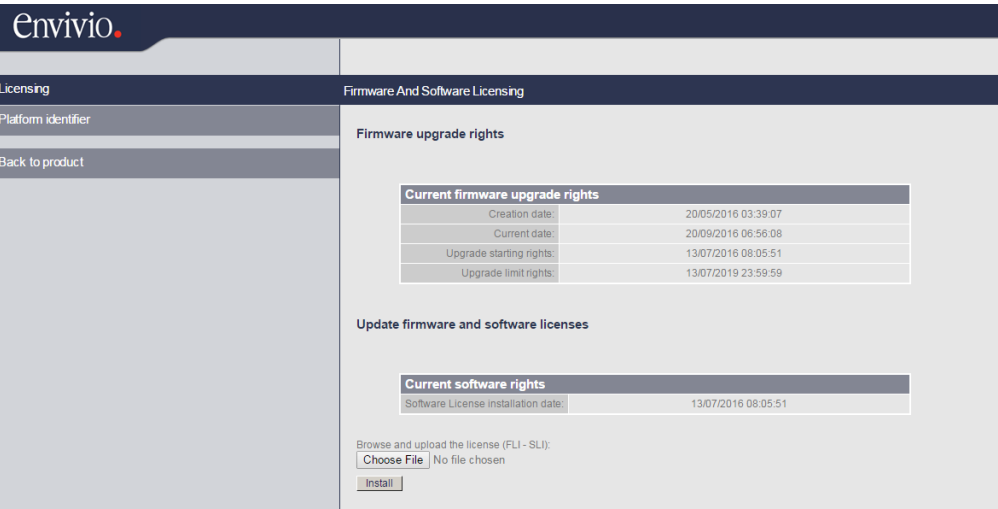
envivio.

Licensing

Platform identifier

Back to product

Firmware And Software Licensing

Firmware upgrade rights

| Current firmware upgrade rights | |
|---|---|
| Creation date: | 20/05/2016 03:39:07 |
| Current date: | 20/09/2016 06:56:08 |
| Upgrade starting rights: | 13/07/2016 08:05:51 |
| Upgrade limit rights: | 13/07/2019 23:59:59 |

Update firmware and software licenses

| Current software rights | |
|---|---|
| Software License installation date: | 13/07/2016 08:05:51 |

Browse and upload the license (FLI - SLI):

Choose File No file chosen

Install